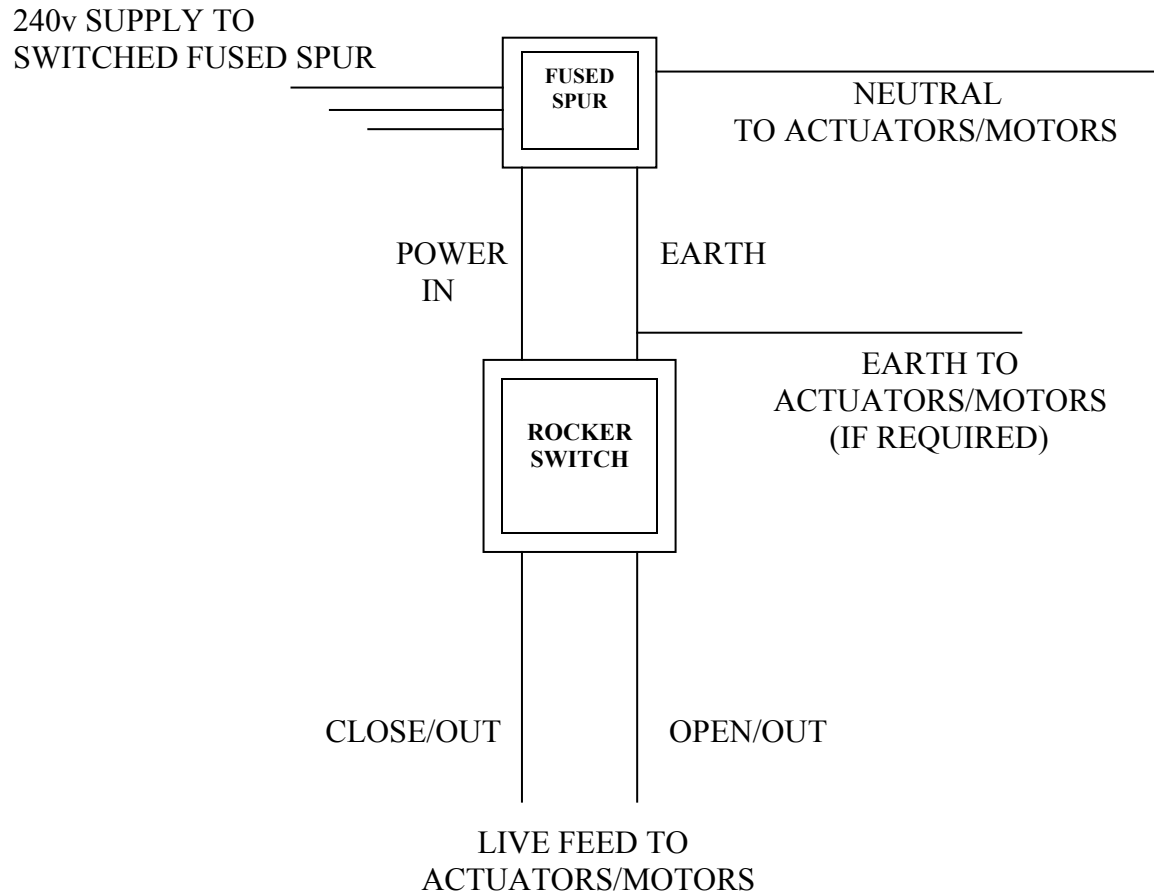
240v SUPPLY TO
SWITCHED FUSED SPUR

FUSED
SPUR

NEUTRAL
TO ACTUATORS/MOTORS

POWER
IN

EARTH

EARTH TO
ACTUATORS/MOTORS
(IF REQUIRED)

ROCKER
SWITCH

CLOSE/OUT

OPEN/OUT

LIVE FEED TO
ACTUATORS/MOTORS